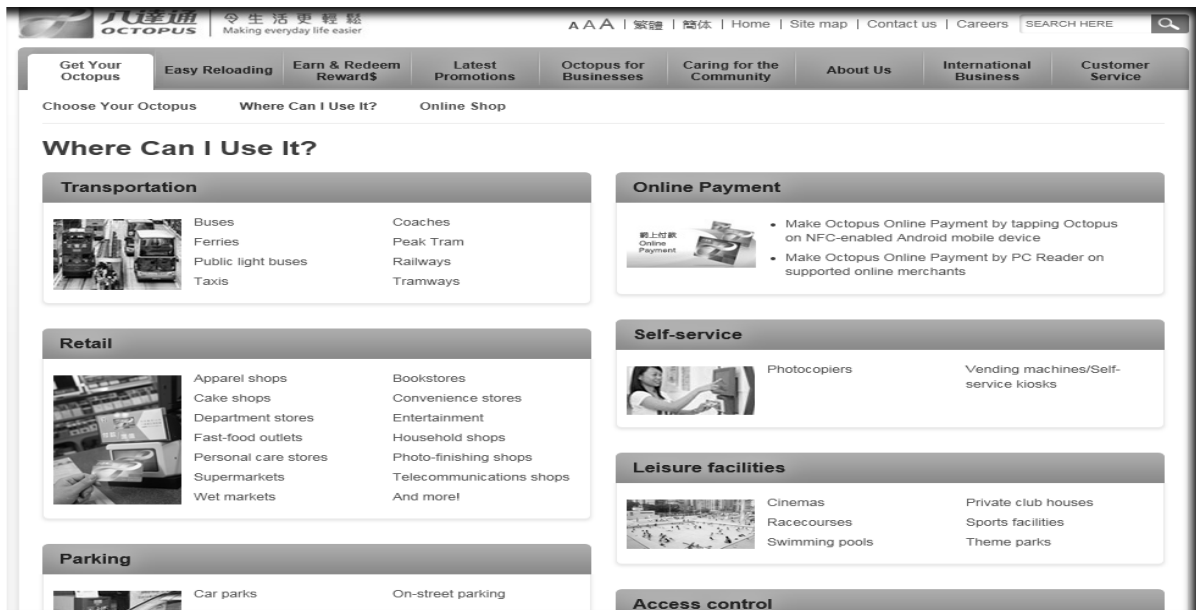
八達通 OCTOPUS 令生活更輕鬆 Making everyday life easier

AAA | 繁體 | 簡体 | Home | Site map | Contact us | Careers SEARCH HERE

Get Your Octopus | Easy Reloading | Earn & Redeem Reward$ | Latest Promotions | Octopus for Businesses | Caring for the Community | About Us | International Business | Customer Service

Choose Your Octopus | Where Can I Use It? | Online Shop

Where Can I Use It?

Transportation

Buses
Coaches
Ferries
Peak Tram
Public light buses
Railways
Taxis
Tramways

Retail

Apparel shops
Bookstores
Cake shops
Convenience stores
Department stores
Entertainment
Fast-food outlets
Household shops
Personal care stores
Photo-finishing shops
Supermarkets
Telecommunications shops
Wet markets
And more!

Parking

Car parks
On-street parking

Online Payment

網上付款 Online Payment

• Make Octopus Online Payment by tapping Octopus on NFC-enabled Android mobile device
• Make Octopus Online Payment by PC Reader on supported online merchants

Self-service

Photocopiers
Vending machines/Self-service kiosks

Leisure facilities

Cinemas
Private club houses
Racecourses
Sports facilities
Swimming pools
Theme parks

Access control